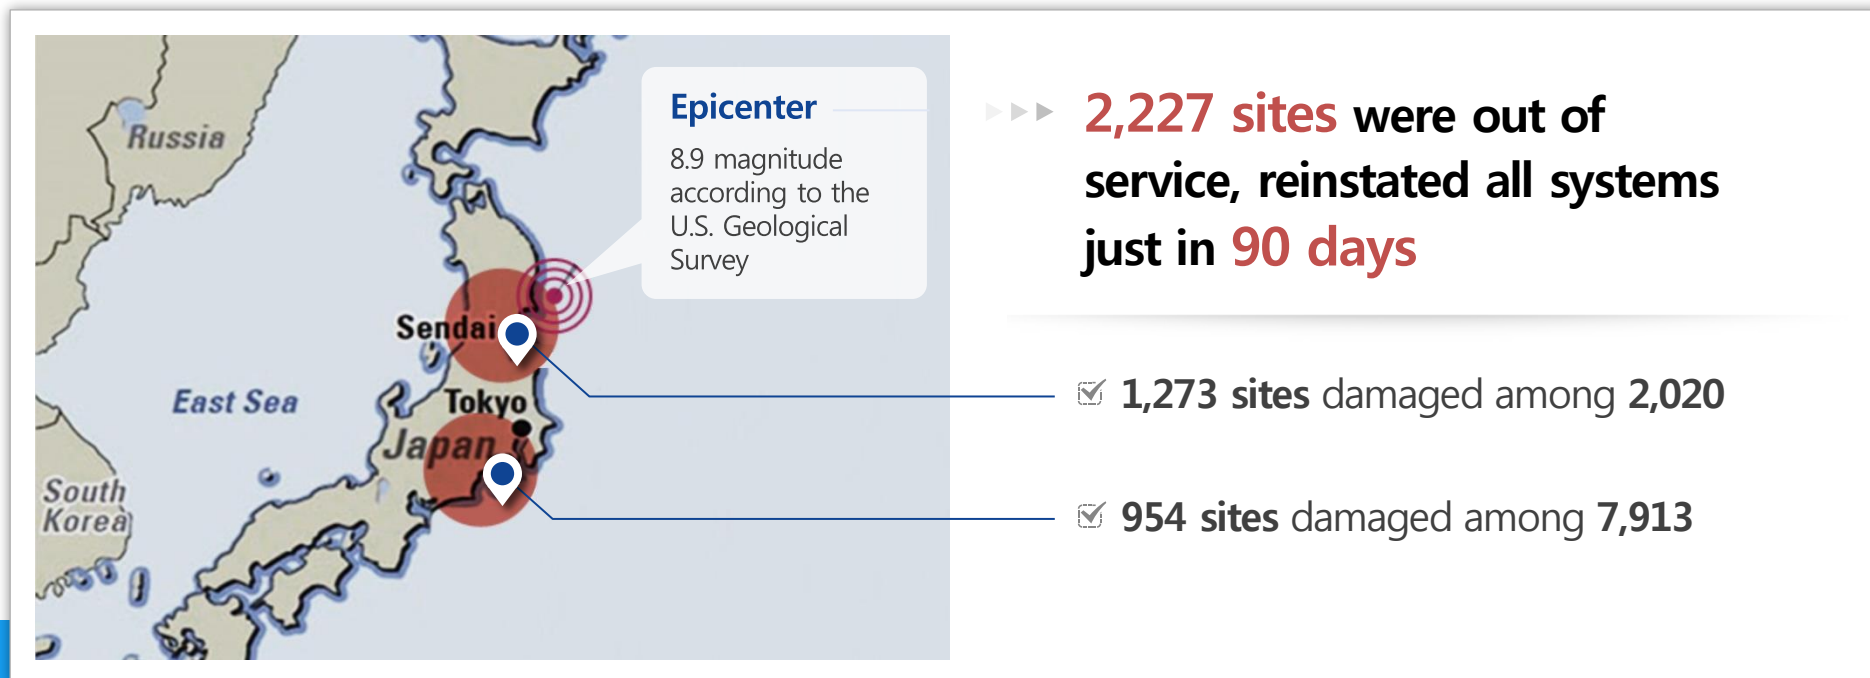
Russia

Epicenter

8.9 magnitude according to the U.S. Geological Survey

Sendai

East Sea

Tokyo

Japan

South Korea

2,227 sites were out of service, reinstated all systems just in 90 days

1,273 sites damaged among 2,020

954 sites damaged among 7,913